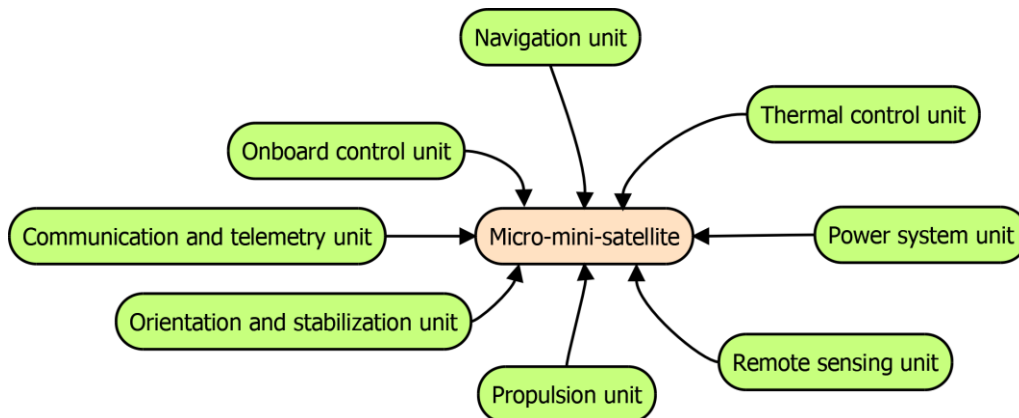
Navigation unit

Thermal control unit

Onboard control unit

Communication and telemetry unit

Micro-mini-satellite

Power system unit

Orientation and stabilization unit

Remote sensing unit

Propulsion unit